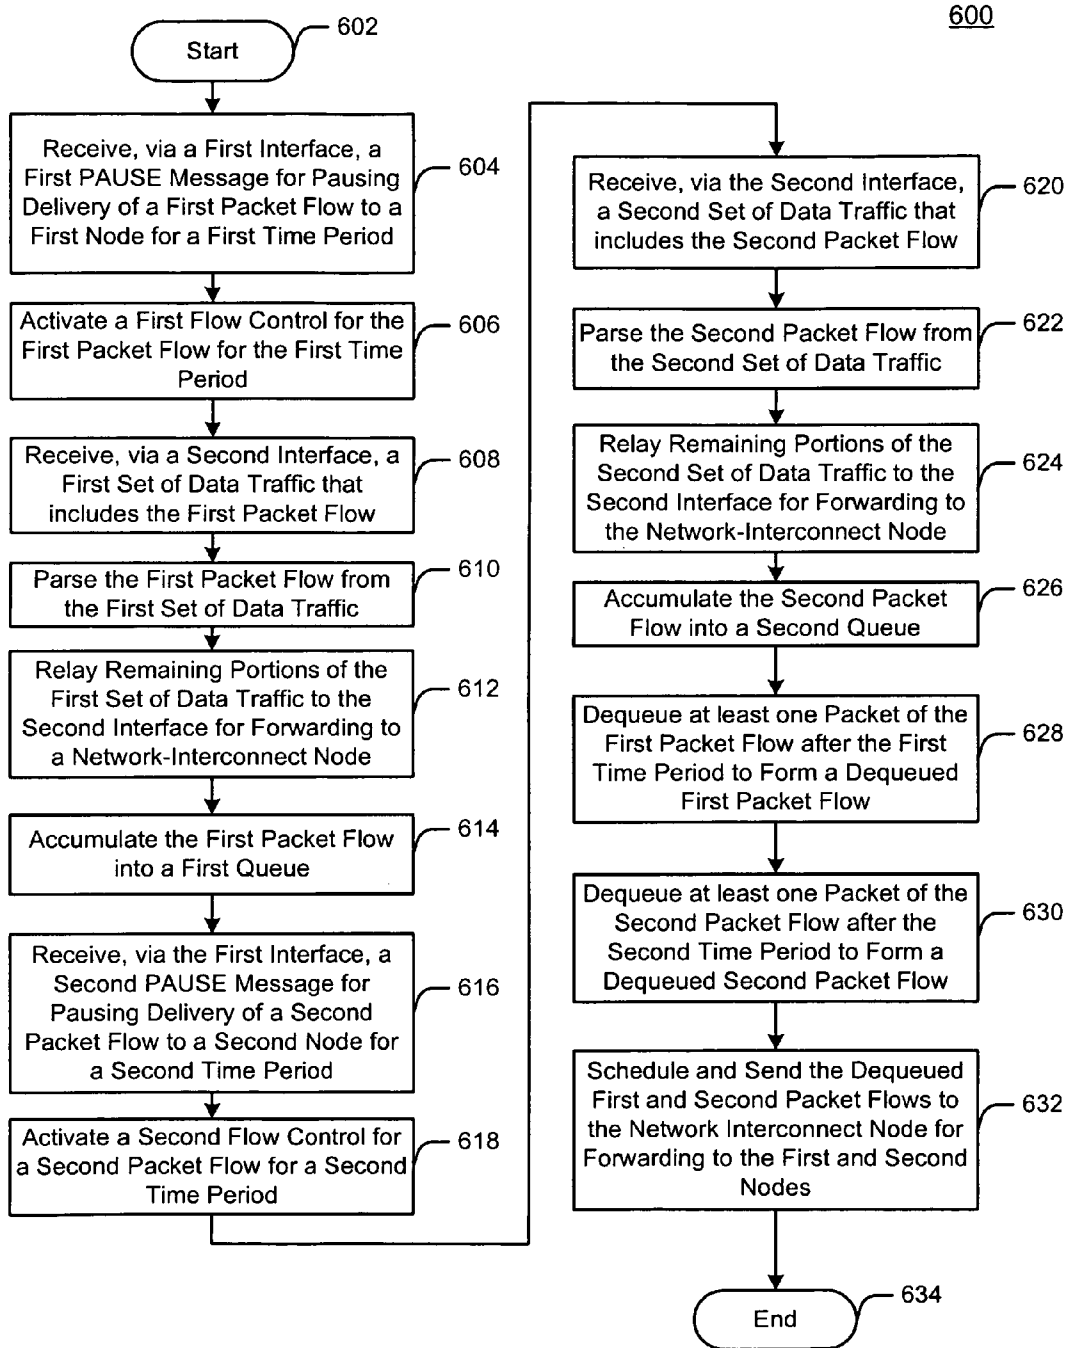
600

Start

602

Receive, via a First Interface, a First PAUSE Message for Pausing Delivery of a First Packet Flow to a First Node for a First Time Period

604

Activate a First Flow Control for the First Packet Flow for the First Time Period

606

Receive, via a Second Interface, a First Set of Data Traffic that includes the First Packet Flow

608

Parse the First Packet Flow from the First Set of Data Traffic

610

Relay Remaining Portions of the First Set of Data Traffic to the Second Interface for Forwarding to a Network-Interconnect Node

612

Accumulate the First Packet Flow into a First Queue

614

Receive, via the First Interface, a Second PAUSE Message for Pausing Delivery of a Second Packet Flow to a Second Node for a Second Time Period

616

Activate a Second Flow Control for a Second Packet Flow for a Second Time Period

618

Receive, via the Second Interface, a Second Set of Data Traffic that includes the Second Packet Flow

620

Parse the Second Packet Flow from the Second Set of Data Traffic

622

Relay Remaining Portions of the Second Set of Data Traffic to the Second Interface for Forwarding to the Network-Interconnect Node

624

Accumulate the Second Packet Flow into a Second Queue

626

Dequeue at least one Packet of the First Packet Flow after the First Time Period to Form a Dequeued First Packet Flow

628

Dequeue at least one Packet of the Second Packet Flow after the Second Time Period to Form a Dequeued Second Packet Flow

630

Schedule and Send the Dequeued First and Second Packet Flows to the Network Interconnect Node for Forwarding to the First and Second Nodes

632

End

634